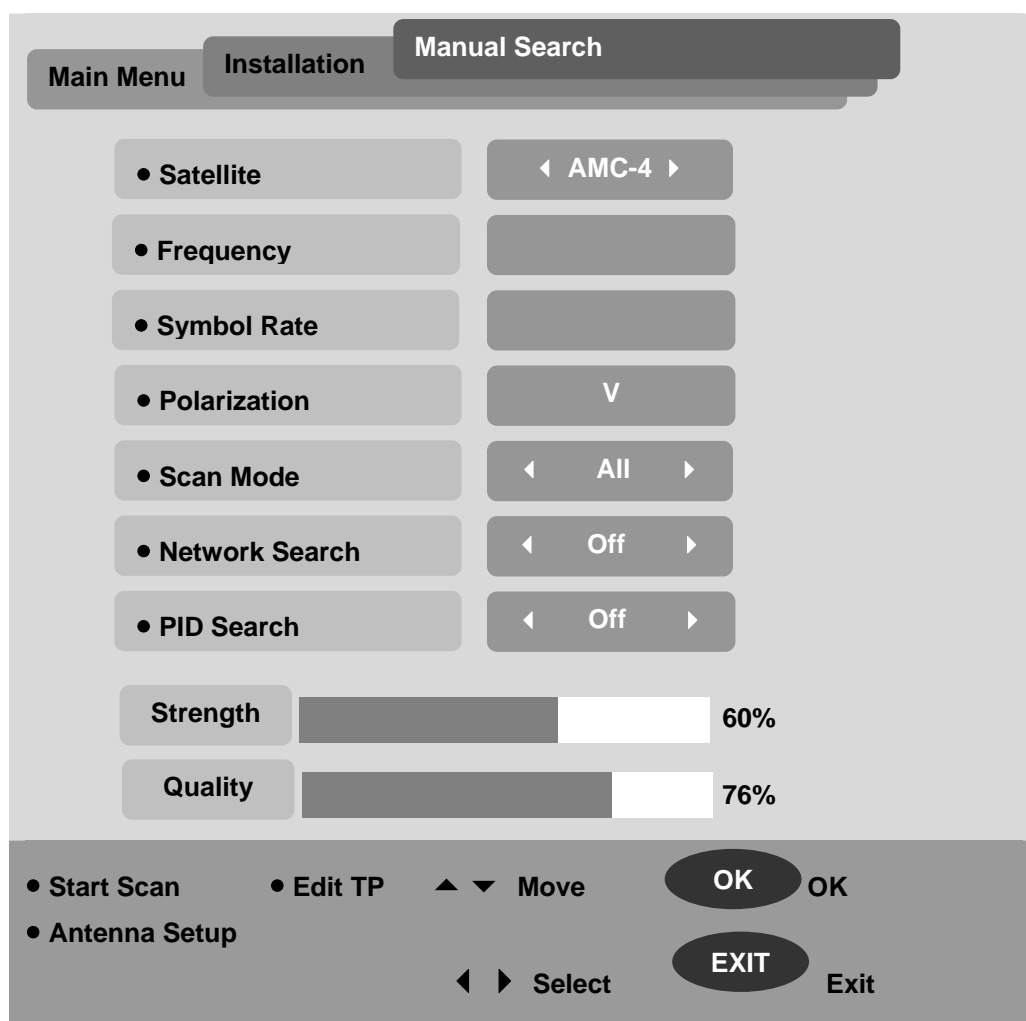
Main Menu
Installation
Manual Search

● Satellite ◀ AMC-4 ▶
● Frequency
● Symbol Rate
● Polarization V
● Scan Mode ◀ All ▶
● Network Search ◀ Off ▶
● PID Search ◀ Off ▶

Strength 60%
Quality 76%

● Start Scan ● Edit TP ▲▼ Move OK OK
● Antenna Setup
◀ ▶ Select EXIT Exit